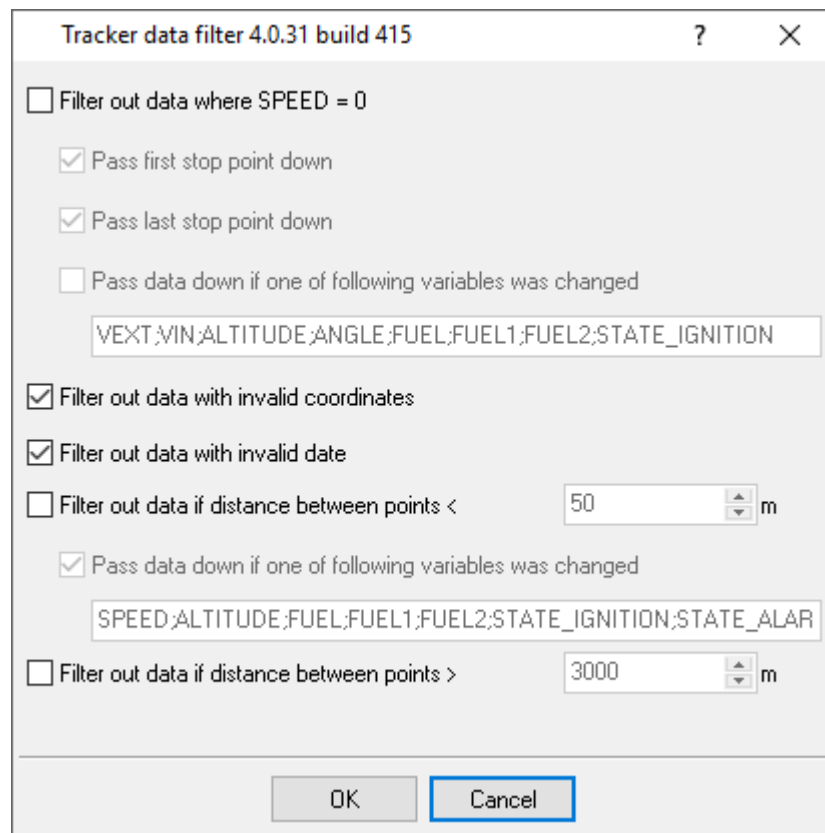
Tracker data filter 4.0.31 build 415 ? ×

Filter out data where SPEED = 0

Pass first stop point down

Pass last stop point down

Pass data down if one of following variables was changed

VEXT;VIN;ALTITUDE;ANGLE;FUEL;FUEL1;FUEL2;STATE_IGNITION

Filter out data with invalid coordinates

Filter out data with invalid date

Filter out data if distance between points < 50 m

Pass data down if one of following variables was changed

SPEED;ALTITUDE;FUEL;FUEL1;FUEL2;STATE_IGNITION;STATE_ALAR

Filter out data if distance between points > 3000 m

OK Cancel